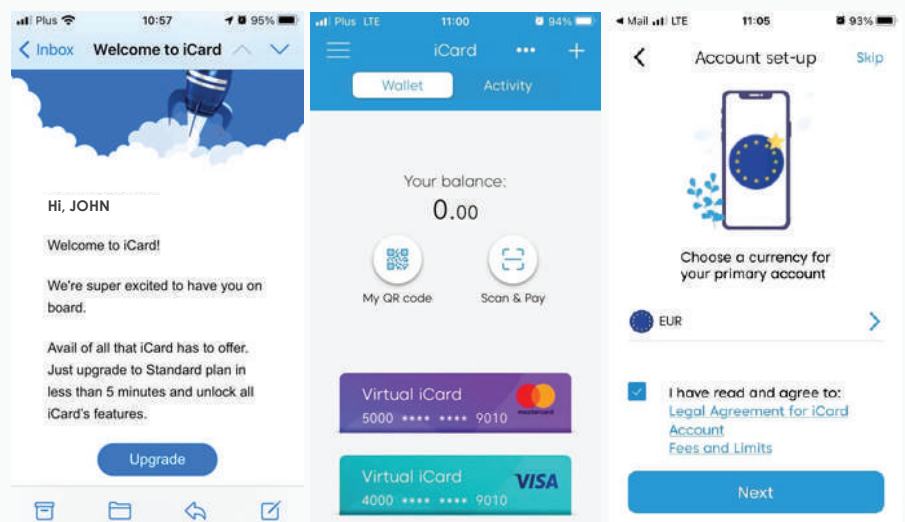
Plus 10:57 95%

< Inbox Welcome to iCard

Hi, JOHN

Welcome to iCard!

We're super excited to have you on board.

Avail of all that iCard has to offer. Just upgrade to Standard plan in less than 5 minutes and unlock all iCard's features.

Upgrade

Plus LTE 11:00 94%

iCard ••• +

Wallet Activity

Your balance:

0.00

My QR code Scan & Pay

Virtual iCard
5000 •••• •••• 9010
mastercard

Virtual iCard VISA
4000 •••• •••• 9010

◂ Mail LTE 11:05 93%

< Account set-up Skip

Choose a currency for your primary account

EUR >

I have read and agree to:
Legal Agreement for iCard Account
Fees and Limits

Next